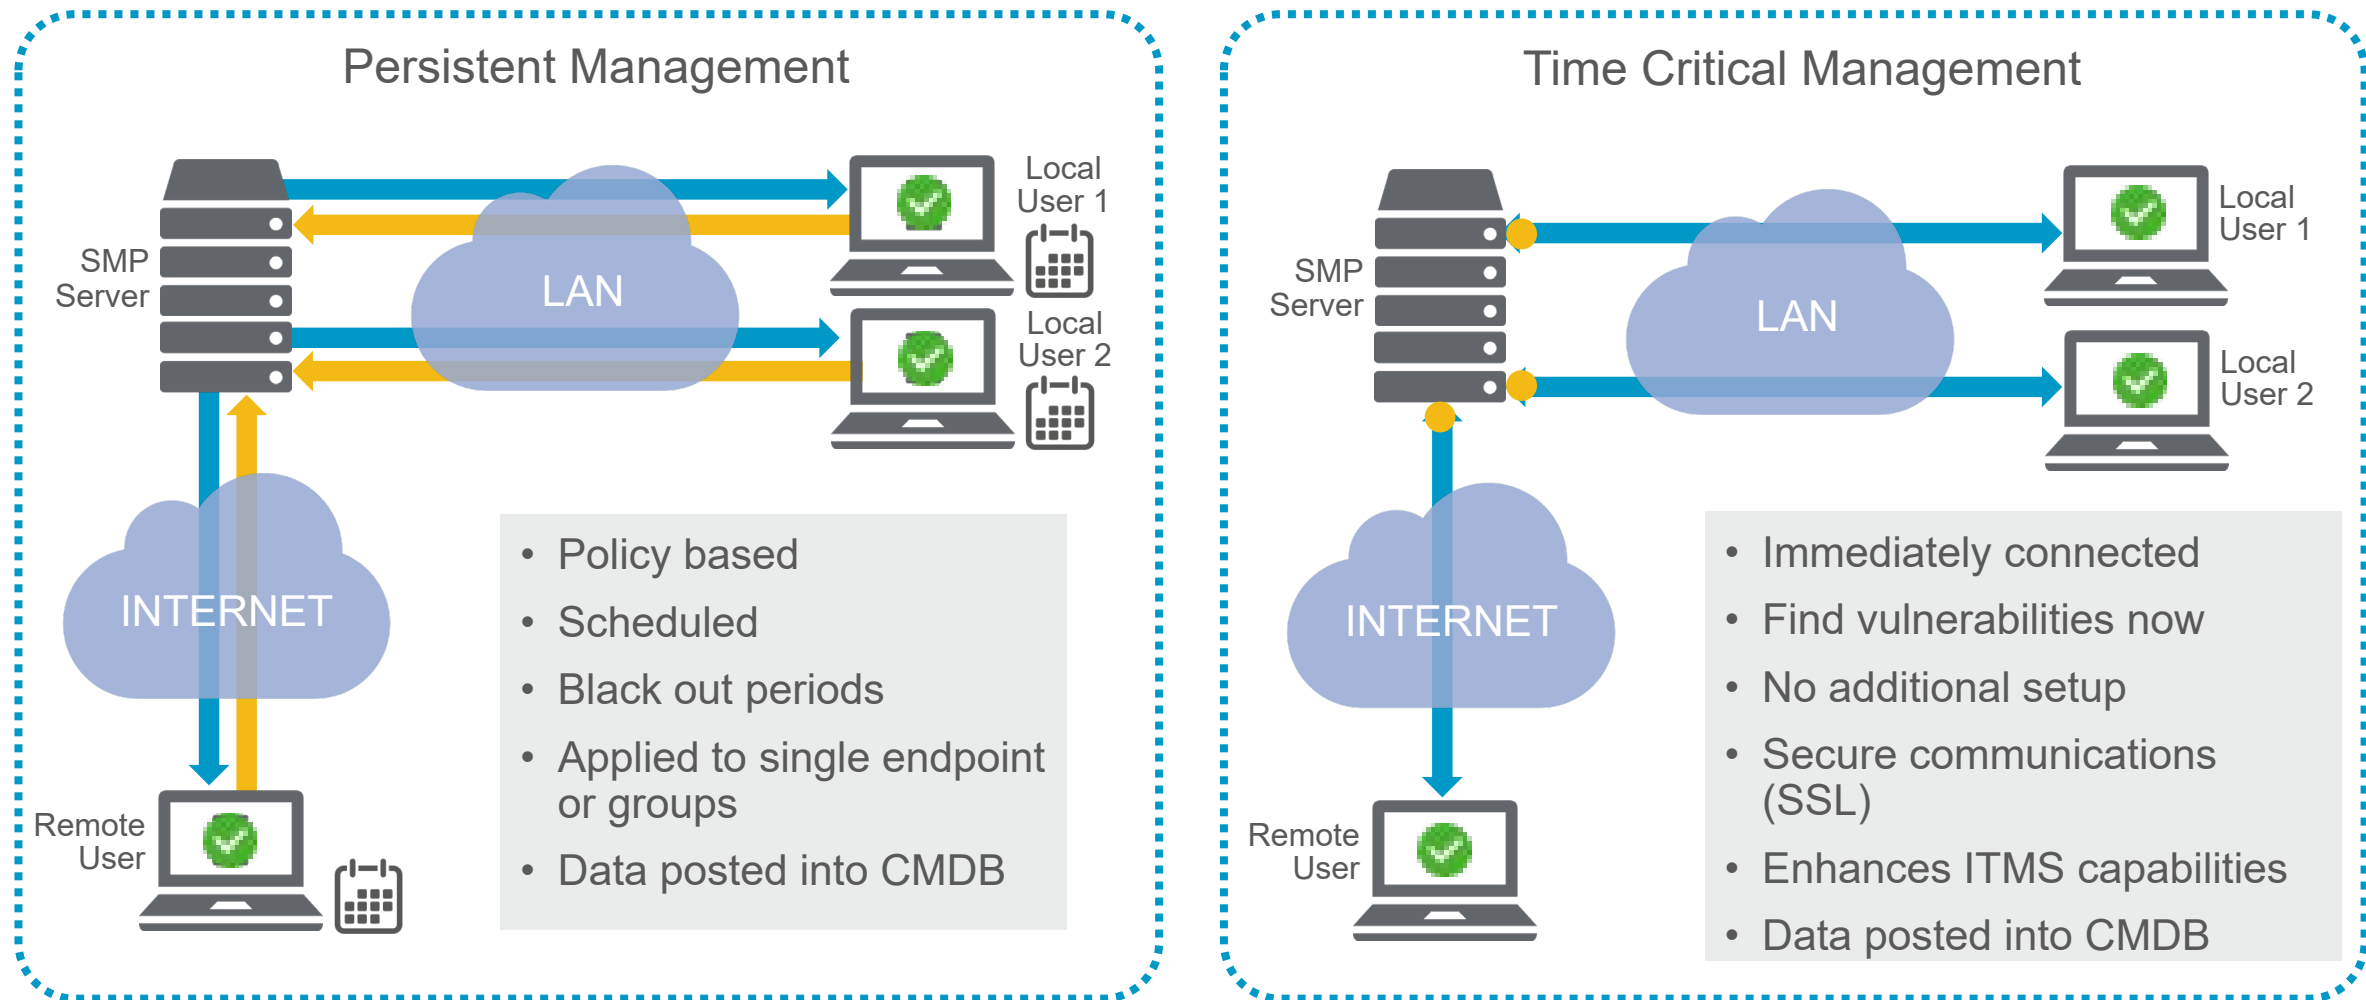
Persistent Management

SMP Server

LAN

Local User 1

Local User 2

INTERNET

Remote User

- Policy based
- Scheduled
- Black out periods
- Applied to single endpoint or groups
- Data posted into CMDB

Time Critical Management

SMP Server

LAN

Local User 1

Local User 2

INTERNET

Remote User

- Immediately connected
- Find vulnerabilities now
- No additional setup
- Secure communications (SSL)
- Enhances ITMS capabilities
- Data posted into CMDB